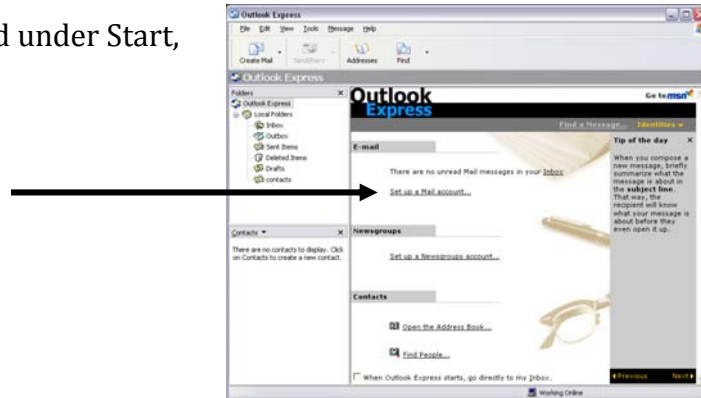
d under Start,

Outlook Express

File Edit View Tools Message Help

Create Mail Send/Recv Addresses Find

Outlook Express

Folders ×

Outlook Express
Local Folders
Inbox
Outbox
Sent Items
Deleted Items
Drafts
contacts

Outlook Express

Go to msn

Find a Message... Identities

E-mail

There are no unread Mail messages in your Inbox

Set up a Mail account...

Newsgroups

Set up a Newsgroups account...

Contacts

Open the Address Book...

Find People...

When Outlook Express starts, go directly to my Inbox.

Tip of the day ×

When you compose a new message, briefly summarize what the message is about in the subject line. That way, the recipient will know what your message is about before they even open it up.

Previous Next

Contacts ▾ ×

There are no contacts to display. Click on Contacts to create a new contact.

Working Online